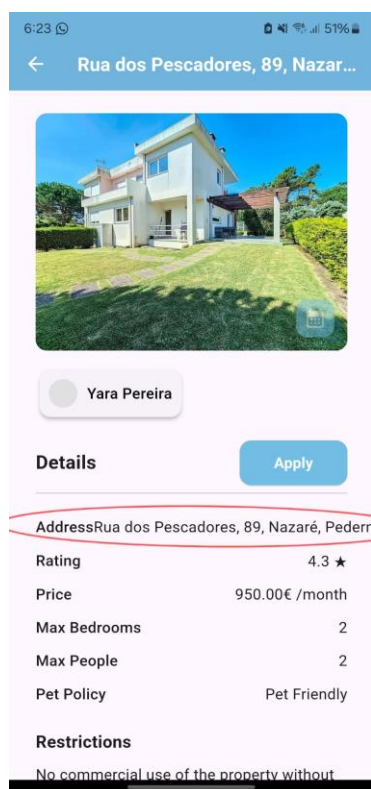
6:23 51%

Rua dos Pescadores, 89, Nazar...

Yara Pereira

Details

Apply

AddressRua dos Pescadores, 89, Nazaré, Pederr

| | |
|---|---|
| Rating | 4.3 ★ |
| Price | 950.00€ /month |
| Max Bedrooms | 2 |
| Max People | 2 |
| Pet Policy | Pet Friendly |

Restrictions

No commercial use of the property without